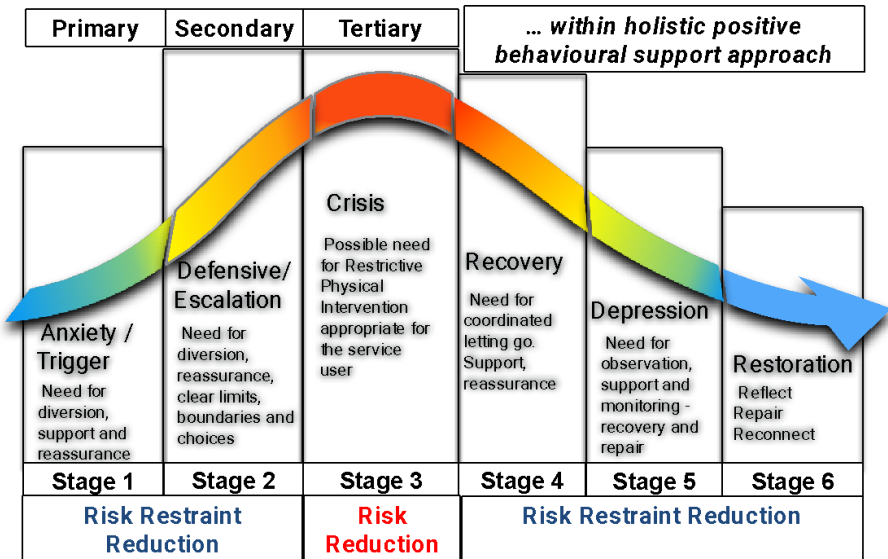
| Primary | Secondary | Tertiary |
|---|---|---|

… within holistic positive behavioural support approach

Anxiety / Trigger

Need for diversion, support and reassurance

Defensive/ Escalation

Need for diversion, reassurance, clear limits, boundaries and choices

Crisis

Possible need for Restrictive Physical Intervention appropriate for the service user

Recovery

Need for coordinated letting go. Support, reassurance

Depression

Need for observation, support and monitoring - recovery and repair

Restoration

Reflect Repair Reconnect

| Stage 1 | Stage 2 | Stage 3 | Stage 4 | Stage 5 | Stage 6 |
|---|---|---|---|---|---|

Risk Restraint Reduction

Risk Reduction

Risk Restraint Reduction